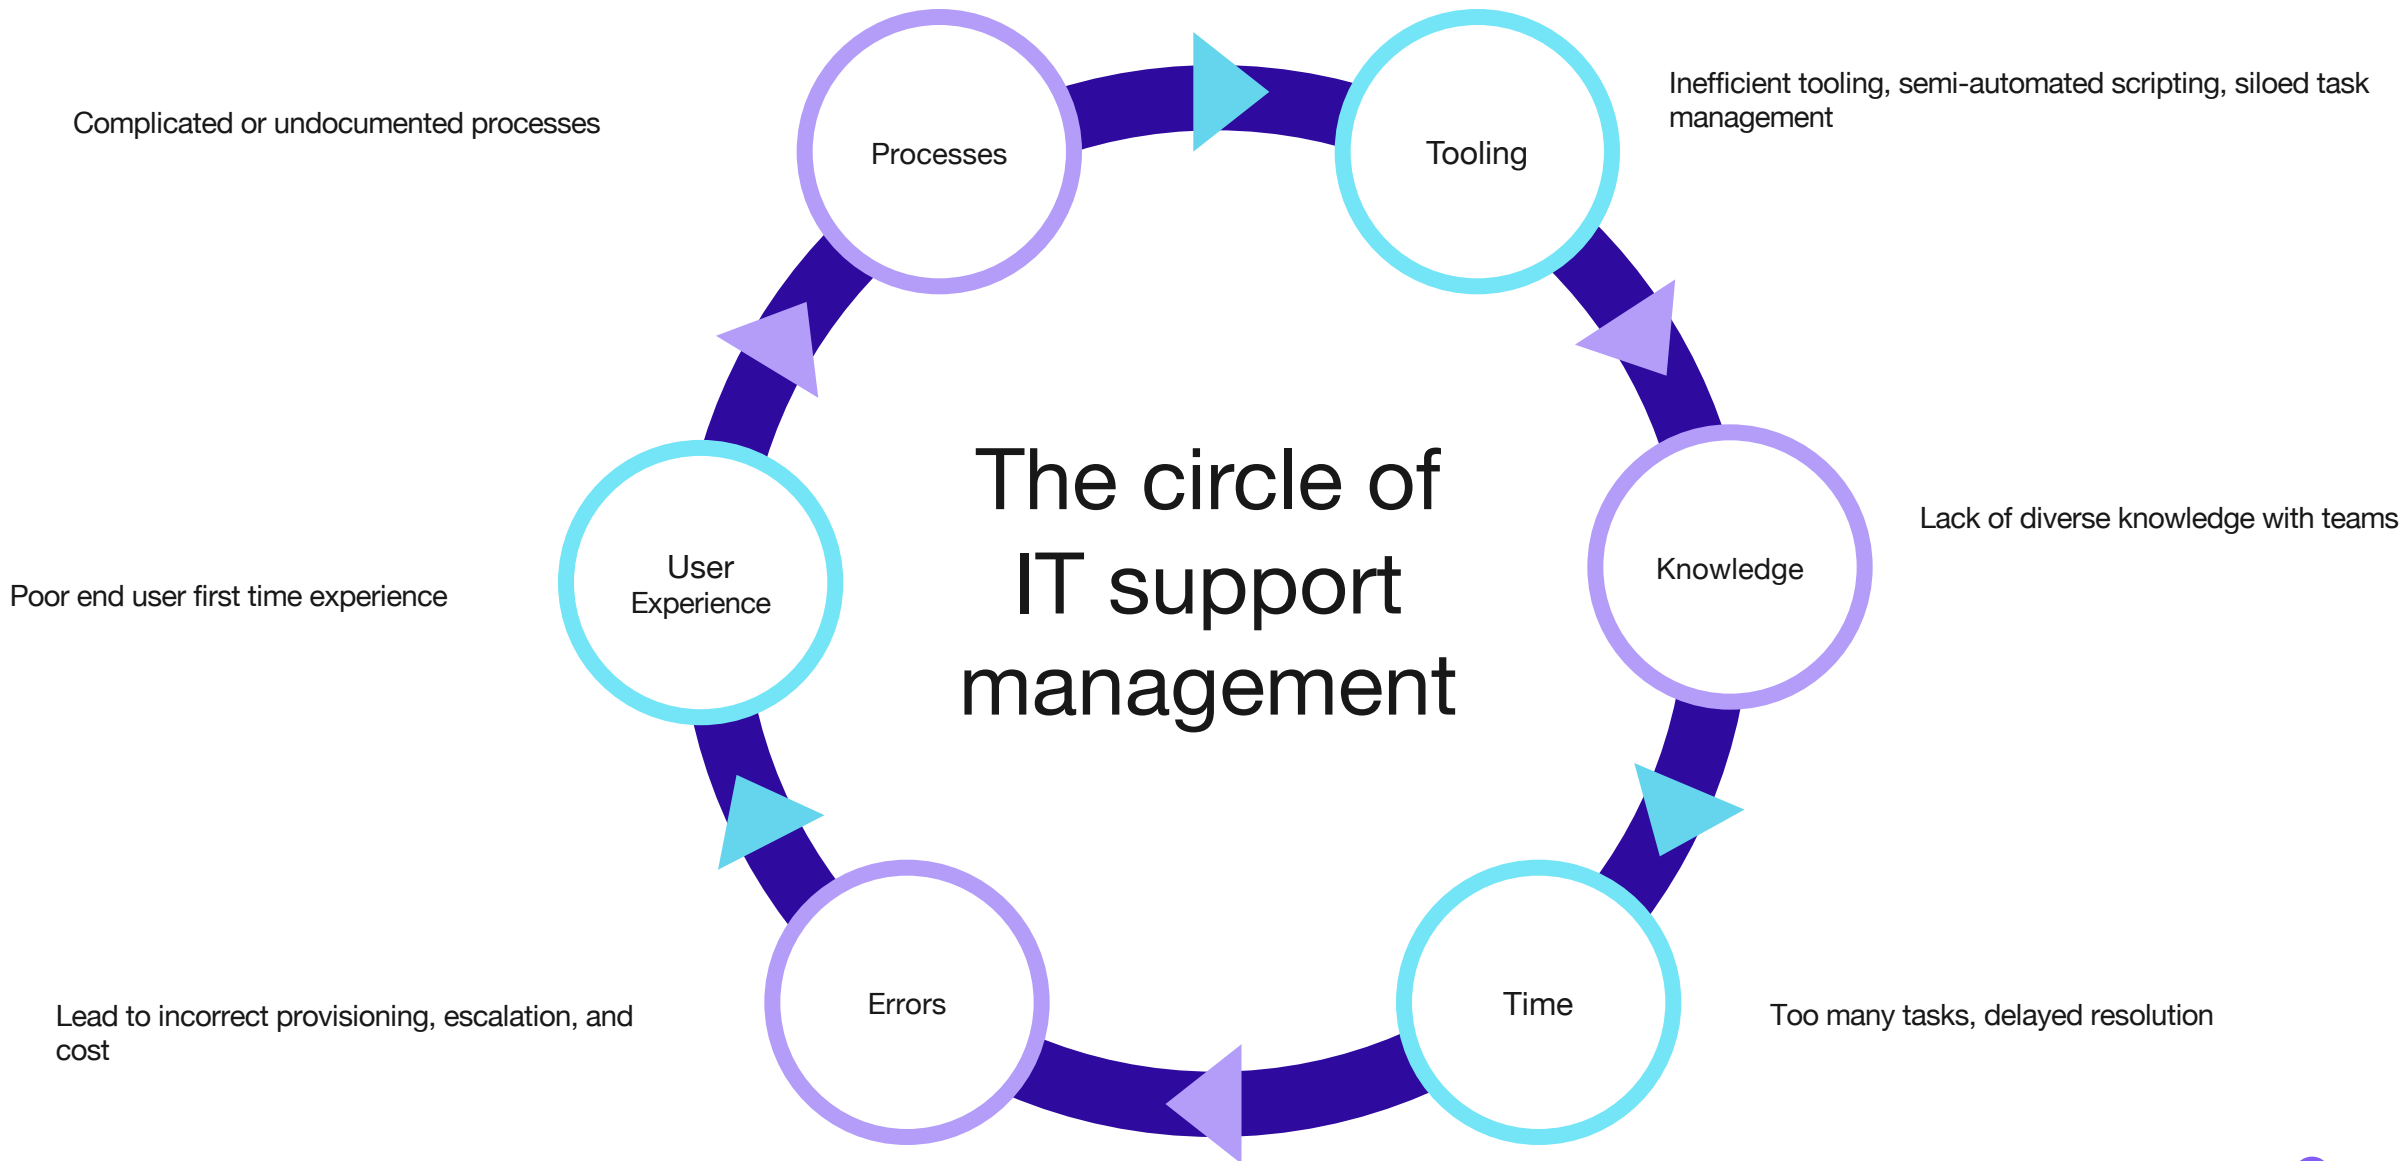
Complicated or undocumented processes

Processes

Tooling

Inefficient tooling, semi-automated scripting, siloed task management

The circle of IT support management

Lack of diverse knowledge with teams

Knowledge

Poor end user first time experience

User Experience

Errors

Time

Lead to incorrect provisioning, escalation, and cost

Too many tasks, delayed resolution